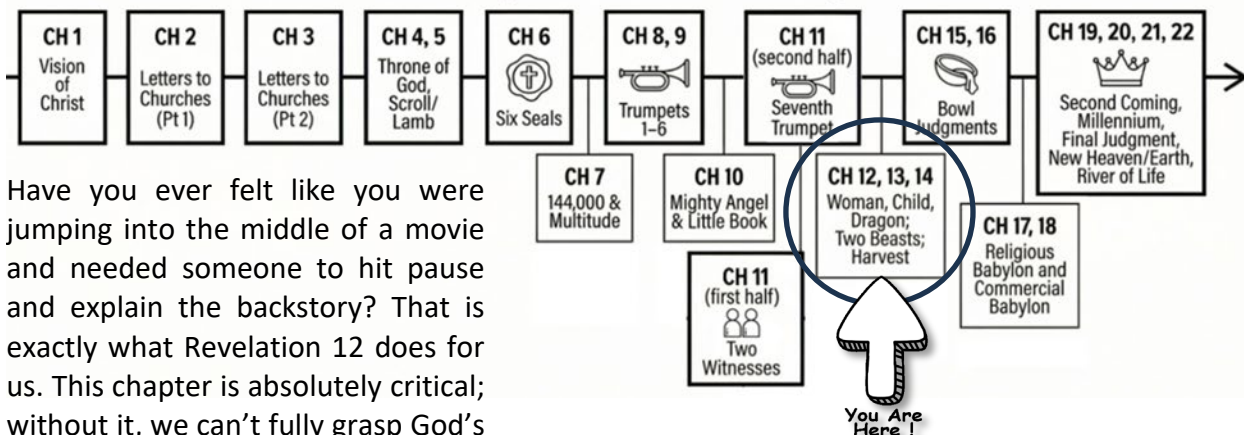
CH 1
Vision of Christ

CH 2
Letters to Churches (Pt 1)

CH 3
Letters to Churches (Pt 2)

CH 4, 5
Throne of God, Scroll/ Lamb

CH 6
Six Seals

CH 8, 9
Trumpets 1–6

CH 11
(second half)
Seventh Trumpet

CH 15, 16
Bowl Judgments

CH 19, 20, 21, 22
Second Coming, Millennium, Final Judgment, New Heaven/Earth, River of Life

CH 7
144,000 & Multitude

CH 10
Mighty Angel & Little Book

CH 12, 13, 14
Woman, Child, Dragon; Two Beasts; Harvest

CH 17, 18
Religious Babylon and Commercial Babylon

CH 11
(first half)
Two Witnesses

You Are Here !

Have you ever felt like you were jumping into the middle of a movie and needed someone to hit pause and explain the backstory? That is exactly what Revelation 12 does for us. This chapter is absolutely critical; without it, we can't fully grasp God's